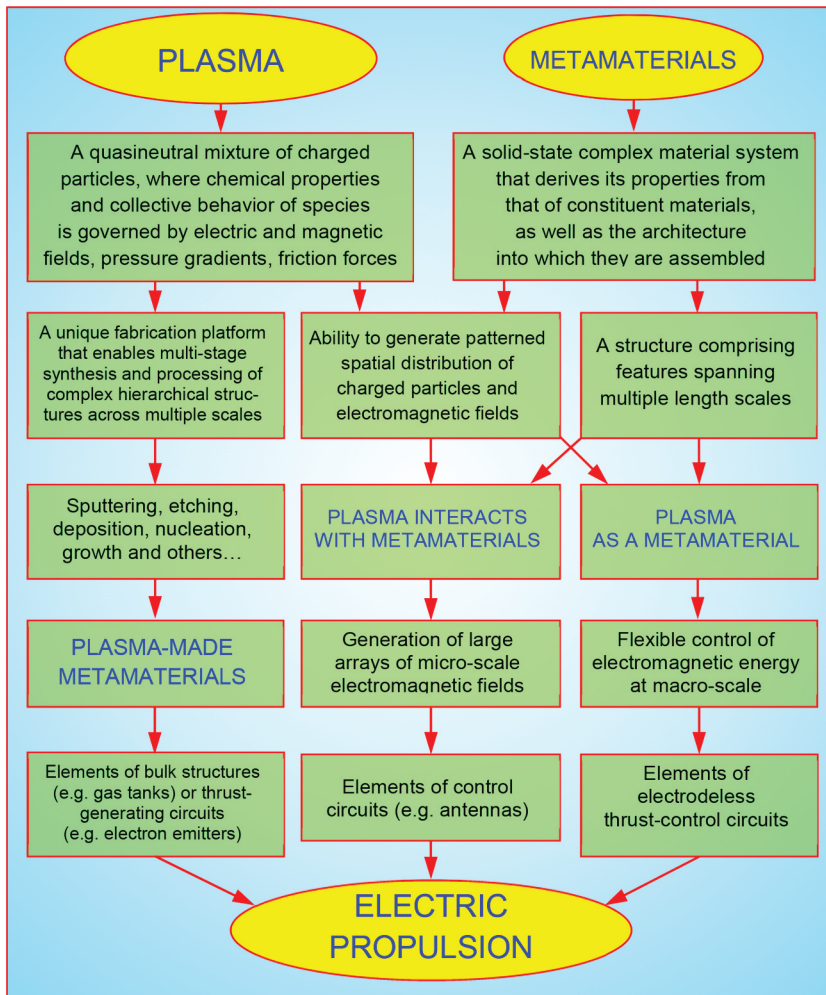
PLASMA

METAMATERIALS

A quasineutral mixture of charged particles, where chemical properties and collective behavior of species is governed by electric and magnetic fields, pressure gradients, friction forces

A solid-state complex material system that derives its properties from that of constituent materials, as well as the architecture into which they are assembled

A unique fabrication platform that enables multi-stage synthesis and processing of complex hierarchical structures across multiple scales

Ability to generate patterned spatial distribution of charged particles and electromagnetic fields

A structure comprising features spanning multiple length scales

Sputtering, etching, deposition, nucleation, growth and others…

PLASMA INTERACTS WITH METAMATERIALS

PLASMA AS A METAMATERIAL

PLASMA-MADE METAMATERIALS

Generation of large arrays of micro-scale electromagnetic fields

Flexible control of electromagnetic energy at macro-scale

Elements of bulk structures (e.g. gas tanks) or thrust-generating circuits (e.g. electron emitters)

Elements of control circuits (e.g. antennas)

Elements of electrodeless thrust-control circuits

ELECTRIC PROPULSION